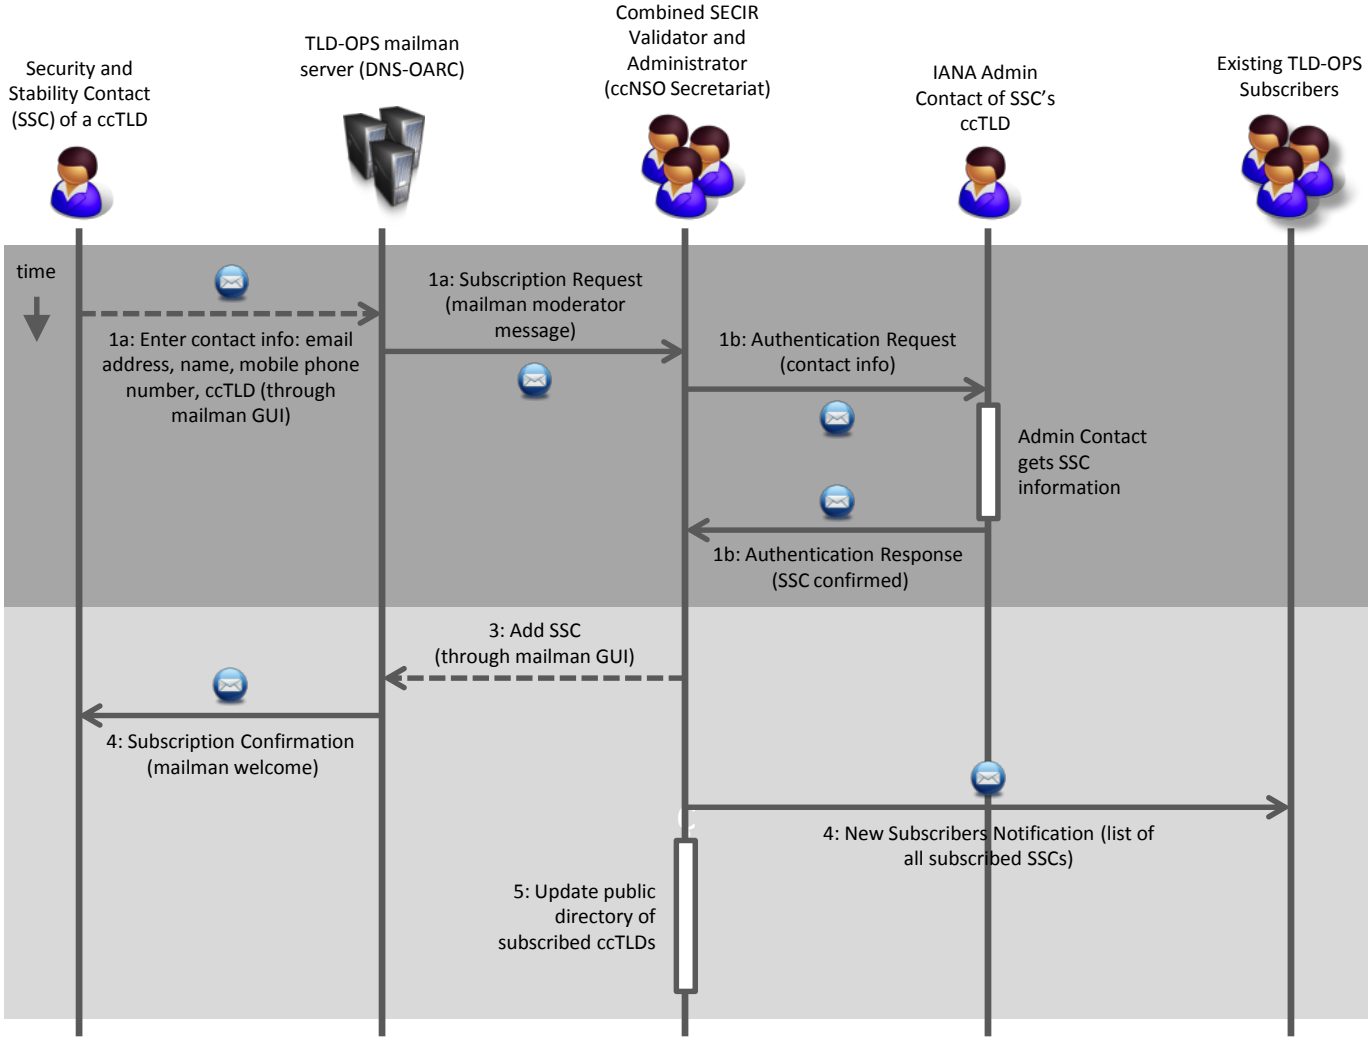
Security and Stability Contact (SSC) of a ccTLD

TLD-OPS mailman server (DNS-OARC)

Combined SECIR Validator and Administrator (ccNSO Secretariat)

IANA Admin Contact of SSC's ccTLD

Existing TLD-OPS Subscribers

time

1a: Enter contact info: email address, name, mobile phone number, ccTLD (through mailman GUI)

1a: Subscription Request (mailman moderator message)

1b: Authentication Request (contact info)

Admin Contact gets SSC information

1b: Authentication Response (SSC confirmed)

3: Add SSC (through mailman GUI)

4: Subscription Confirmation (mailman welcome)

4: New Subscribers Notification (list of all subscribed SSCs)

5: Update public directory of subscribed ccTLDs